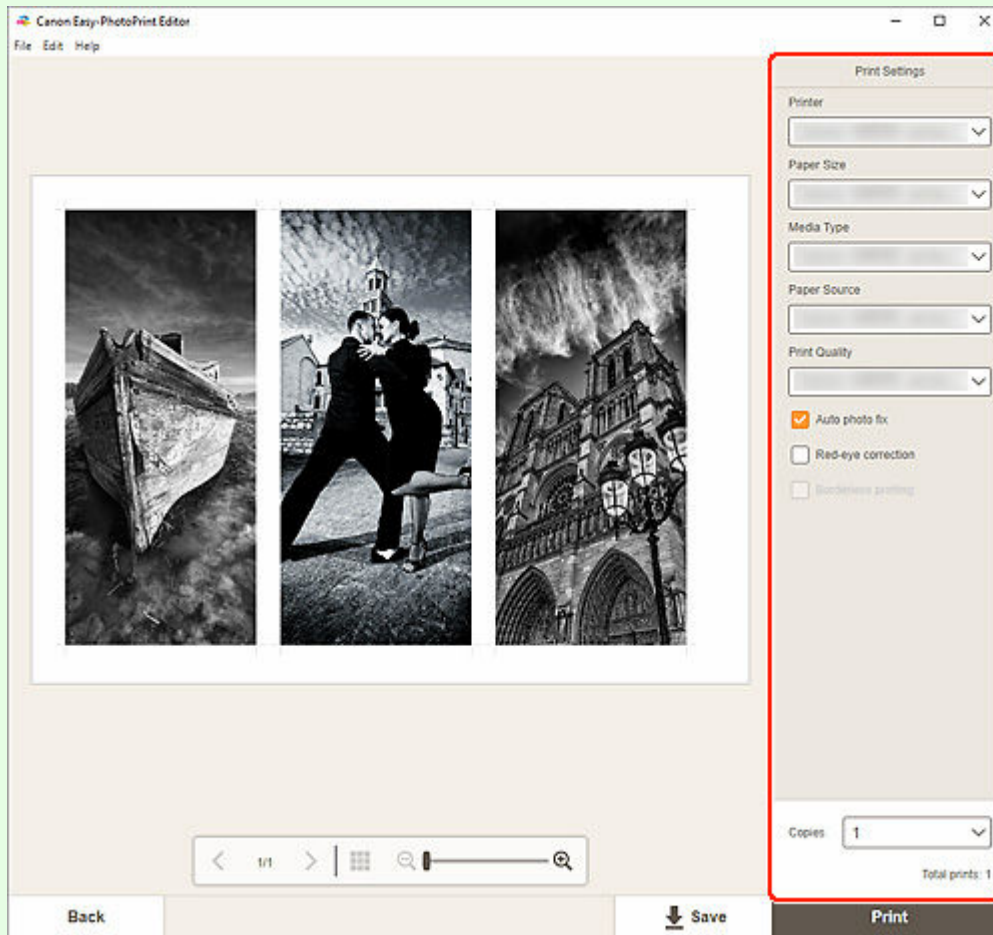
Canon Easy-PhotoPrint Editor

File Edit Help

Print Settings

Printer

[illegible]

Paper Size

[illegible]

Media Type

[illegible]

Paper Source

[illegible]

Print Quality

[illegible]

Auto photo fix

Red-eye correction

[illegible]

1/1

Copies 1

Total prints: 1

Back

Save

Print